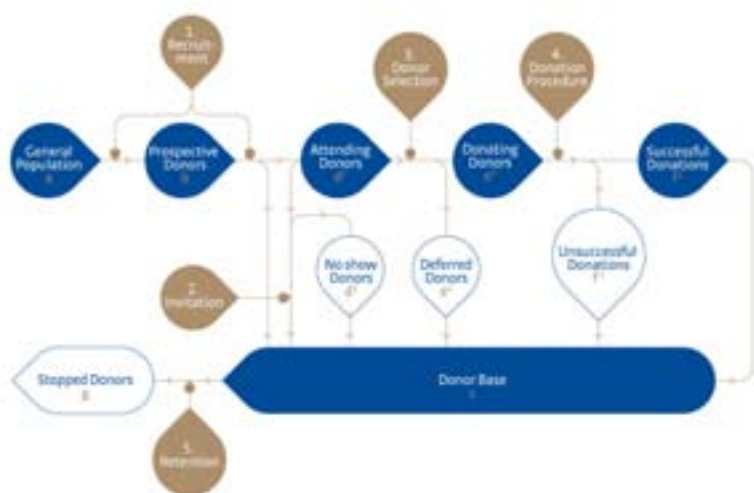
1. Recruitment

3. Donor Selection

4. Donation Procedure

General Population
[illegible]

Prospective Donors
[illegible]

Attending Donors
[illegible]

Donating Donors
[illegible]

Successful Donations
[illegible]

No show Donors
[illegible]

Deferred Donors
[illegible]

Unsuccessful Donations
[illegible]

2. Invitation

Stopped Donors
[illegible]

Donor Base
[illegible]

5. Retention